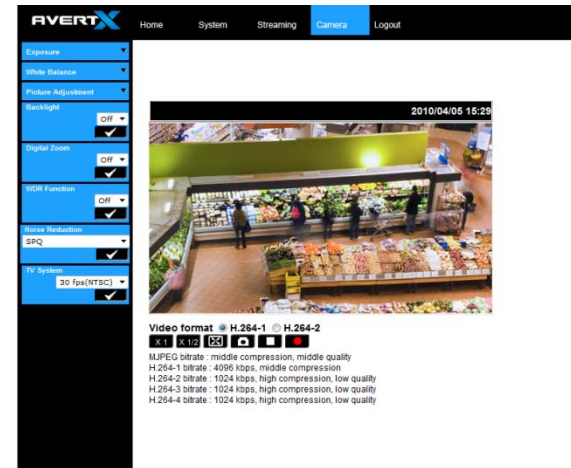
AVERTX

Home System Streaming Camera Logout

Exposure
White Balance
Picture Adjustment
Backlight
Off
Digital Zoom
Off
WDR Function
Off
Noise Reduction
SPQ
TV System
30 fps(NTSC)

2010/04/05 15:29

Video format H.264-1 H.264-2

X 1 X 1/2

MJPEG bitrate : middle compression, middle quality
H.264-1 bitrate : 4096 kbps, middle compression
H.264-2 bitrate : 1024 kbps, high compression, low quality
H.264-3 bitrate : 1024 kbps, high compression, low quality
H.264-4 bitrate : 1024 kbps, high compression, low quality